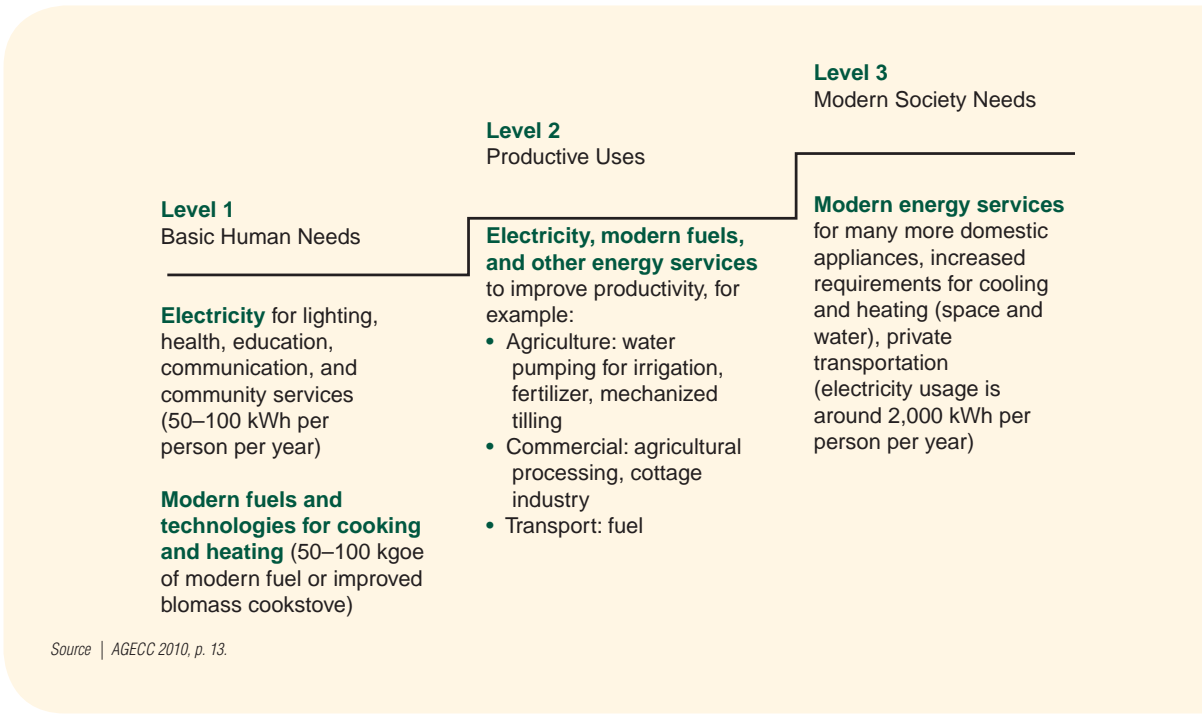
Level 1
Basic Human Needs

Electricity for lighting, health, education, communication, and community services (50–100 kWh per person per year)

Modern fuels and technologies for cooking and heating (50–100 kgoe of modern fuel or improved biomass cookstove)

Level 2
Productive Uses

Electricity, modern fuels, and other energy services to improve productivity, for example:
• Agriculture: water pumping for irrigation, fertilizer, mechanized tilling
• Commercial: agricultural processing, cottage industry
• Transport: fuel

Level 3
Modern Society Needs

Modern energy services for many more domestic appliances, increased requirements for cooling and heating (space and water), private transportation (electricity usage is around 2,000 kWh per person per year)

Source | AGECC 2010, p. 13.